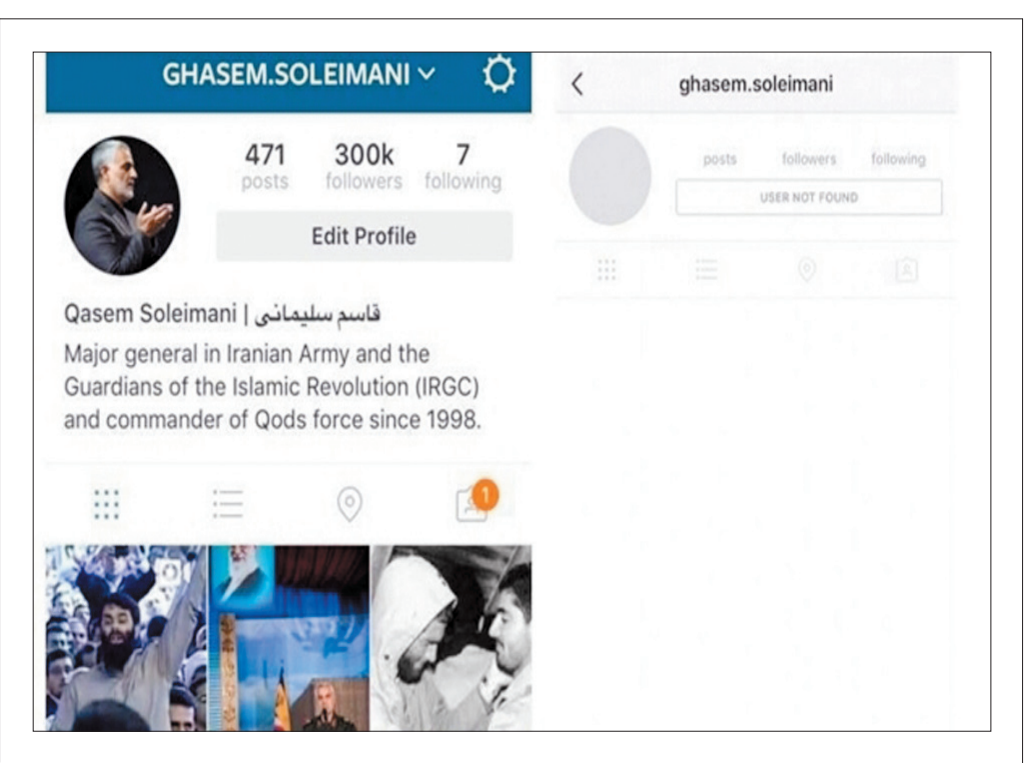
GHASEM.SOLEIMANI

471
posts

300k
followers

7
following

Edit Profile

Qasem Soleimani | قاسم سلیمانی
Major general in Iranian Army and the Guardians of the Islamic Revolution (IRGC) and commander of Qods force since 1998.

1

ghasem.soleimani

posts
followers
following

USER NOT FOUND